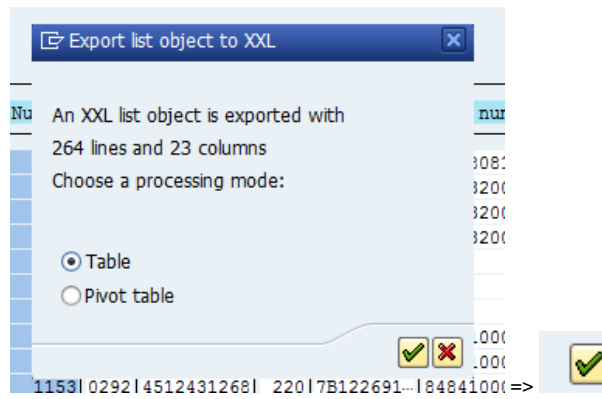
Export list object to XXL

Nu

nu

An XXL list object is exported with 264 lines and 23 columns

Choose a processing mode:

3081
3200
3200
3200

Table

Pivot table

1000
1000

1153|0292|4512431268| 220|7B122691...|84841000 =>